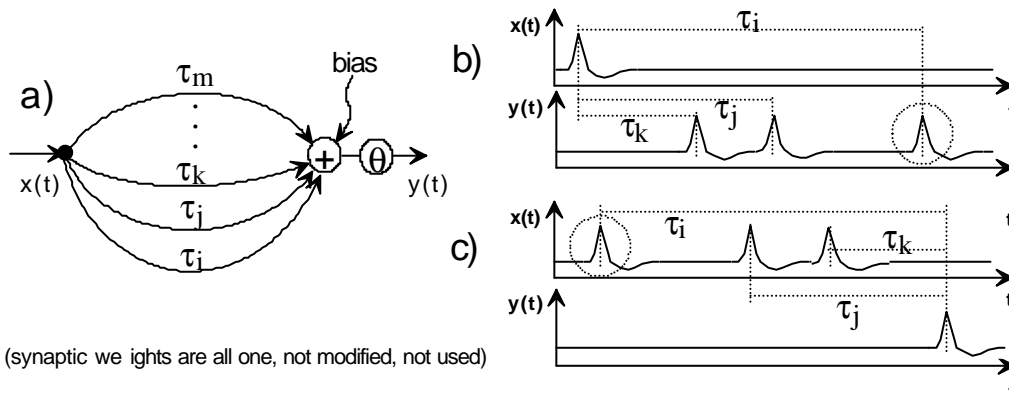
a)

$\tau_m$

bias

$\tau_k$

$\tau_j$

$\tau_i$

+

$\theta$

x(t)

y(t)

(synaptic we ights are all one, not modified, not used)

b)

x(t)

$\tau_i$

y(t)

$\tau_k$

$\tau_j$

c)

x(t)

$\tau_i$

$\tau_k$

y(t)

$\tau_j$